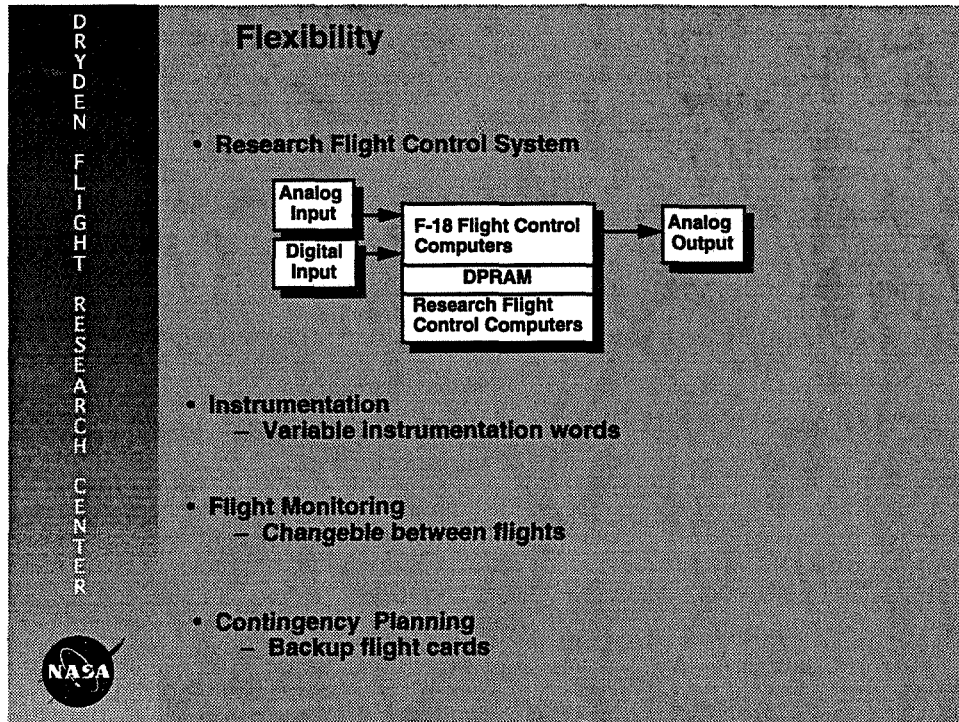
DRYDEN FLIGHT RESEARCH CENTER

Flexibility

• Research Flight Control System

Analog Input

Digital Input

F-18 Flight Control Computers

DPRAM

Research Flight Control Computers

Analog Output

• Instrumentation
– Variable instrumentation words

• Flight Monitoring
– Changeble between flights

• Contingency Planning
– Backup flight cards

NASA